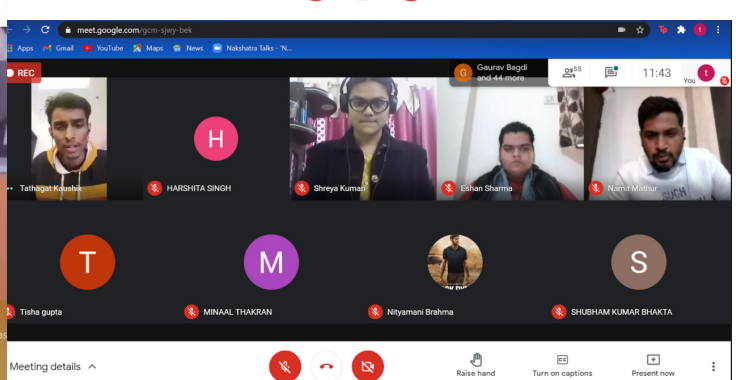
meet.google.com/gcm-sjwy-bek

Apps Gmail YouTube Maps News Nakshatra Talks - 'N...

REC

G Gaurav Bagdi and 44 more

55

11:43

t You

Tathagat Kaushik

H

HARSHITA SINGH

Shreya Kumari

Eshan Sharma

Namit Mathur

T

Tisha gupta

M

MINAAL THAKRAN

Nityamani Brahma

S

SHUBHAM KUMAR BHAKTA

Meeting details

Raise hand

Turn on captions

Present now